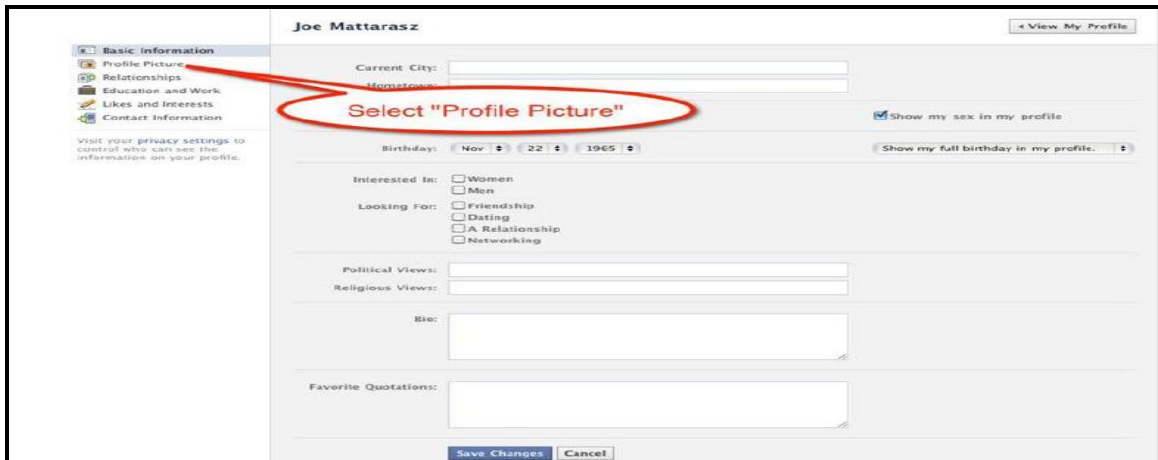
Joe Mattarasz

◂ View My Profile

Basic Information
Profile Picture
Relationships
Education and Work
Likes and Interests
Contact Information

Visit your privacy settings to control who can see the information on your profile.

Current City:
Hometown:

Select "Profile Picture"

Show my sex in my profile

Birthday: Nov 22 1965

Show my full birthday in my profile.

Interested In: Women
Men

Looking For: Friendship
Dating
A Relationship
Networking

Political Views:
Religious Views:

Bio:

Favorite Quotations:

Save Changes Cancel